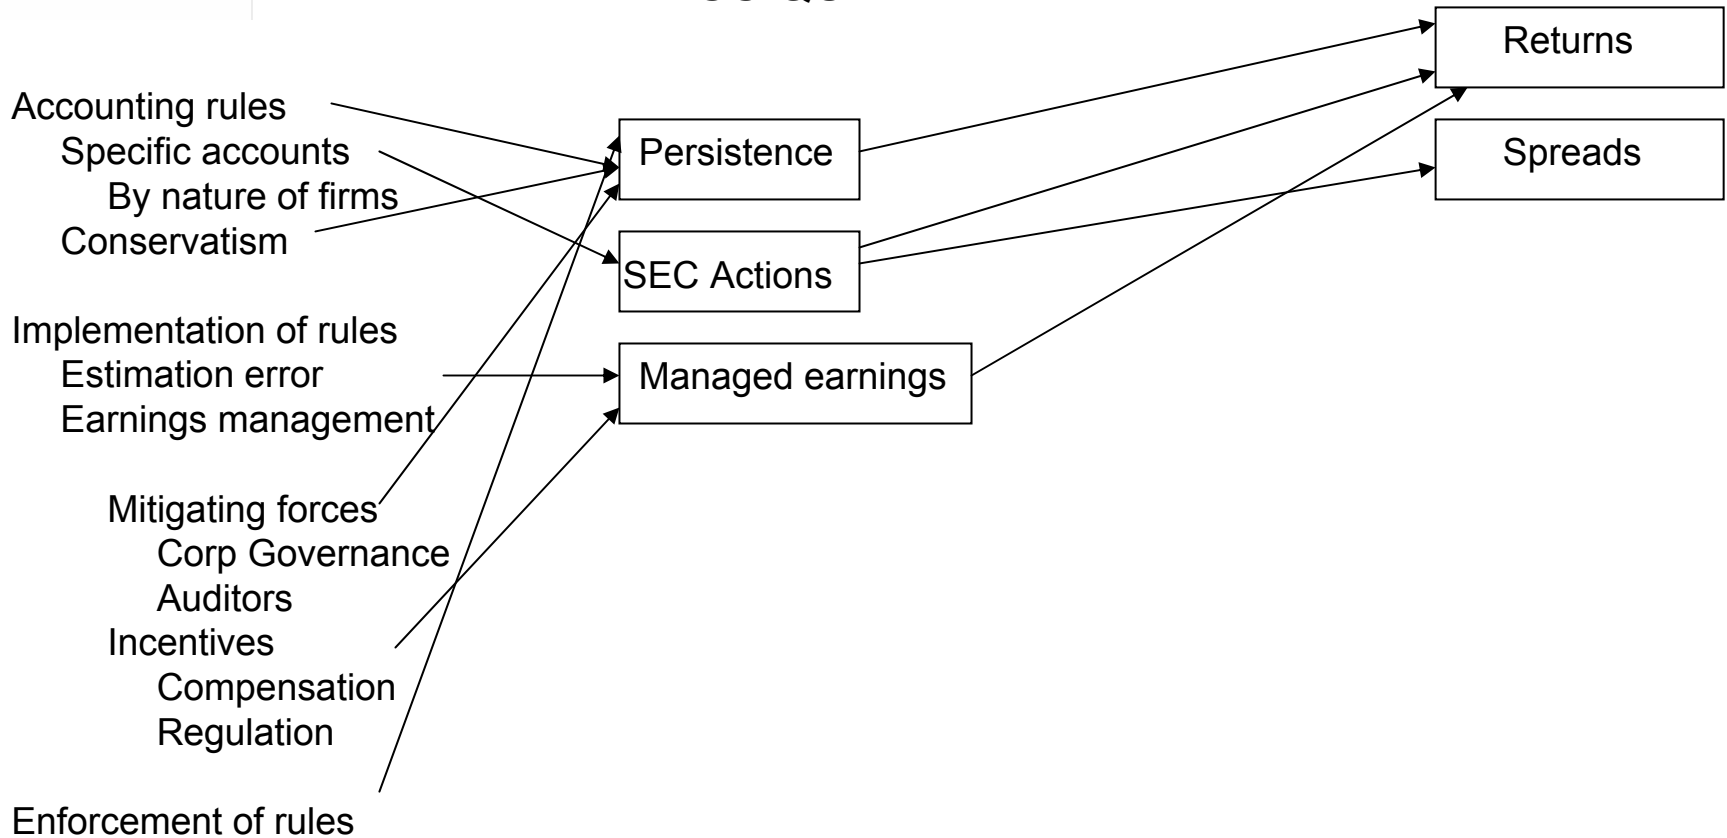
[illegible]

Returns

Spreads

Accounting rules
Specific accounts
By nature of firms
Conservatism

Persistence

SEC Actions

Implementation of rules
Estimation error
Earnings management

Managed earnings

Mitigating forces
Corp Governance
Auditors
Incentives
Compensation
Regulation

Enforcement of rules